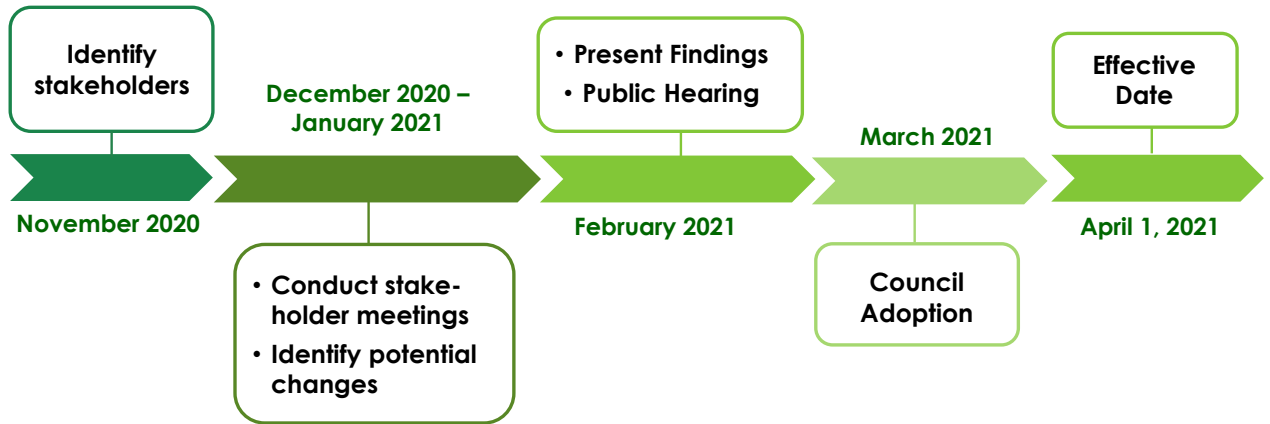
Identify stakeholders

November 2020

December 2020 – January 2021

• Conduct stakeholder meetings
• Identify potential changes

• Present Findings
• Public Hearing

February 2021

March 2021

Council Adoption

Effective Date

April 1, 2021